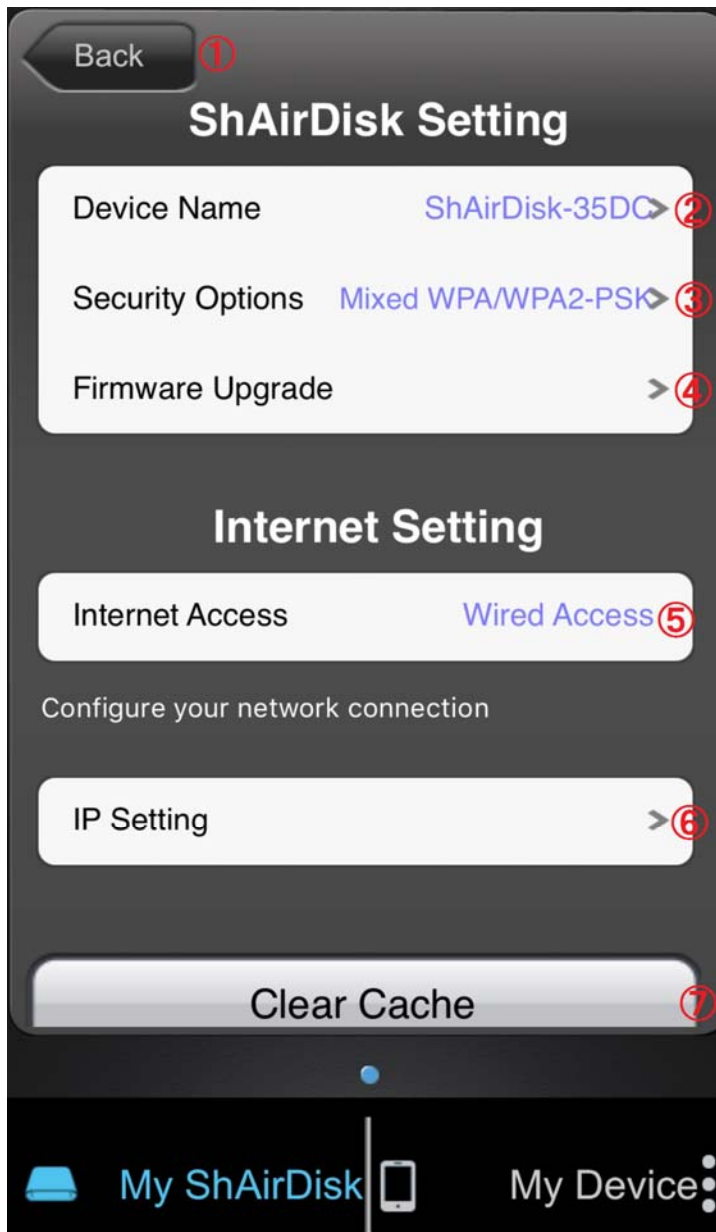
Back ①

ShAirDisk Setting

Device Name ShAirDisk-35DC> ②

Security Options Mixed WPA/WPA2-PSK> ③

Firmware Upgrade > ④

Internet Setting

Internet Access Wired Access ⑤

Configure your network connection

IP Setting > ⑥

Clear Cache ⑦

My ShAirDisk

My Device